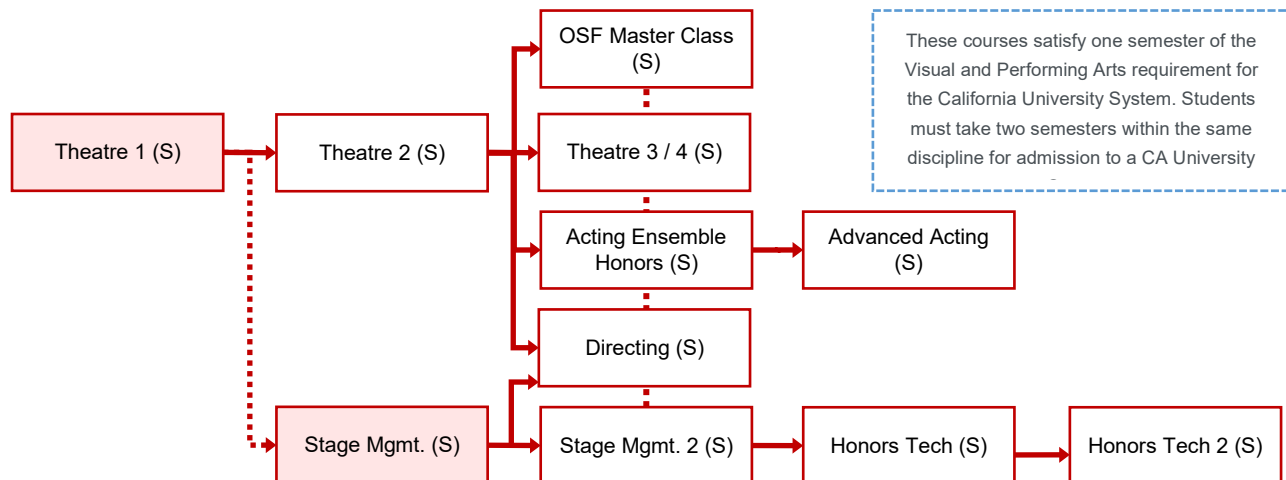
Theatre 1 (S)

Theatre 2 (S)

OSF Master Class (S)

Theatre 3 / 4 (S)

Acting Ensemble Honors (S)

Advanced Acting (S)

Directing (S)

These courses satisfy one semester of the Visual and Performing Arts requirement for the California University System. Students must take two semesters within the same discipline for admission to a CA University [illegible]

Stage Mgmt. (S)

Stage Mgmt. 2 (S)

Honors Tech (S)

Honors Tech 2 (S)